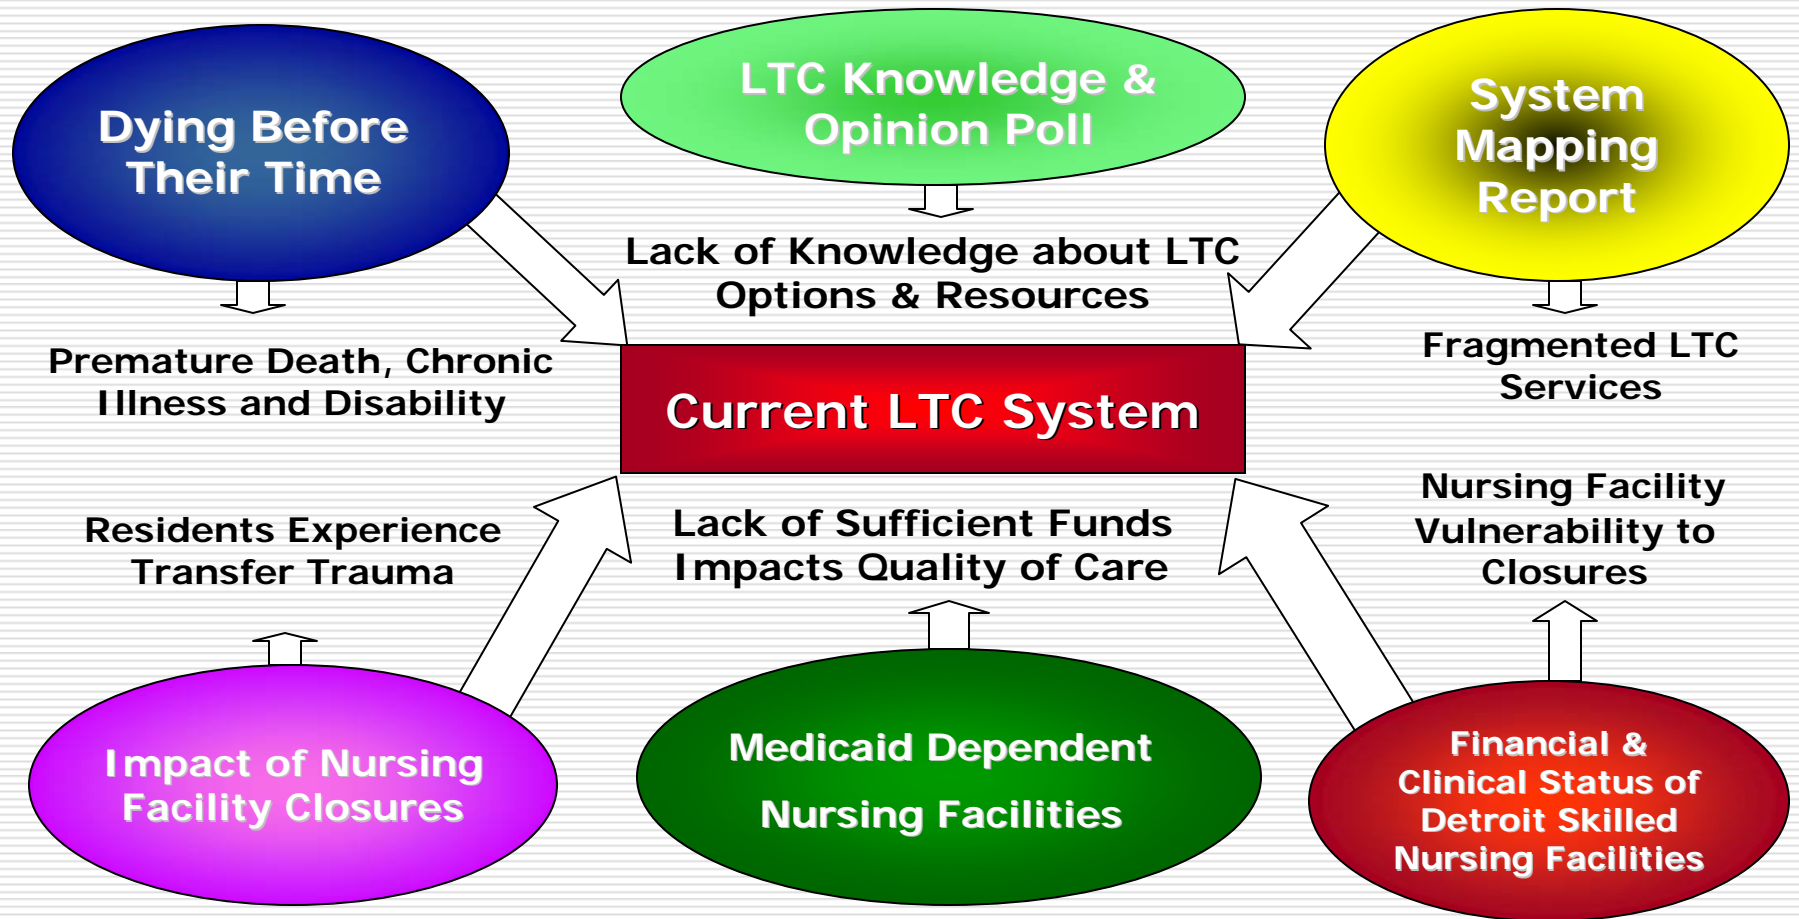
Dying Before Their Time

LTC Knowledge & Opinion Poll

System Mapping Report

Lack of Knowledge about LTC Options & Resources

Premature Death, Chronic Illness and Disability

Current LTC System

Fragmented LTC Services

Residents Experience Transfer Trauma

Lack of Sufficient Funds Impacts Quality of Care

Nursing Facility Vulnerability to Closures

Impact of Nursing Facility Closures

Medicaid Dependent Nursing Facilities

Financial & Clinical Status of Detroit Skilled Nursing Facilities